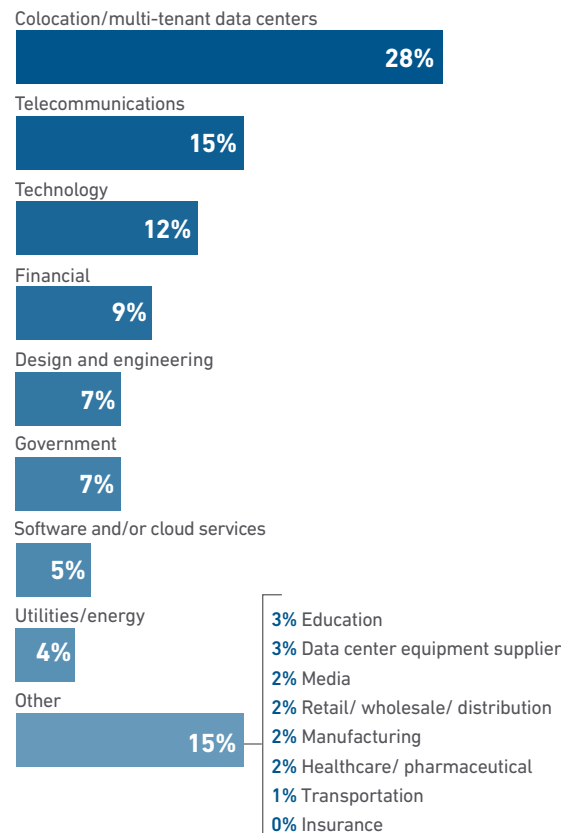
Colocation/multi-tenant data centers
28%

Telecommunications
15%

Technology
12%

Financial
9%

Design and engineering
7%

Government
7%

Software and/or cloud services
5%

Utilities/energy
4%

Other
15%

3% Education
3% Data center equipment supplier
2% Media
2% Retail/ wholesale/ distribution
2% Manufacturing
2% Healthcare/ pharmaceutical
1% Transportation
0% Insurance